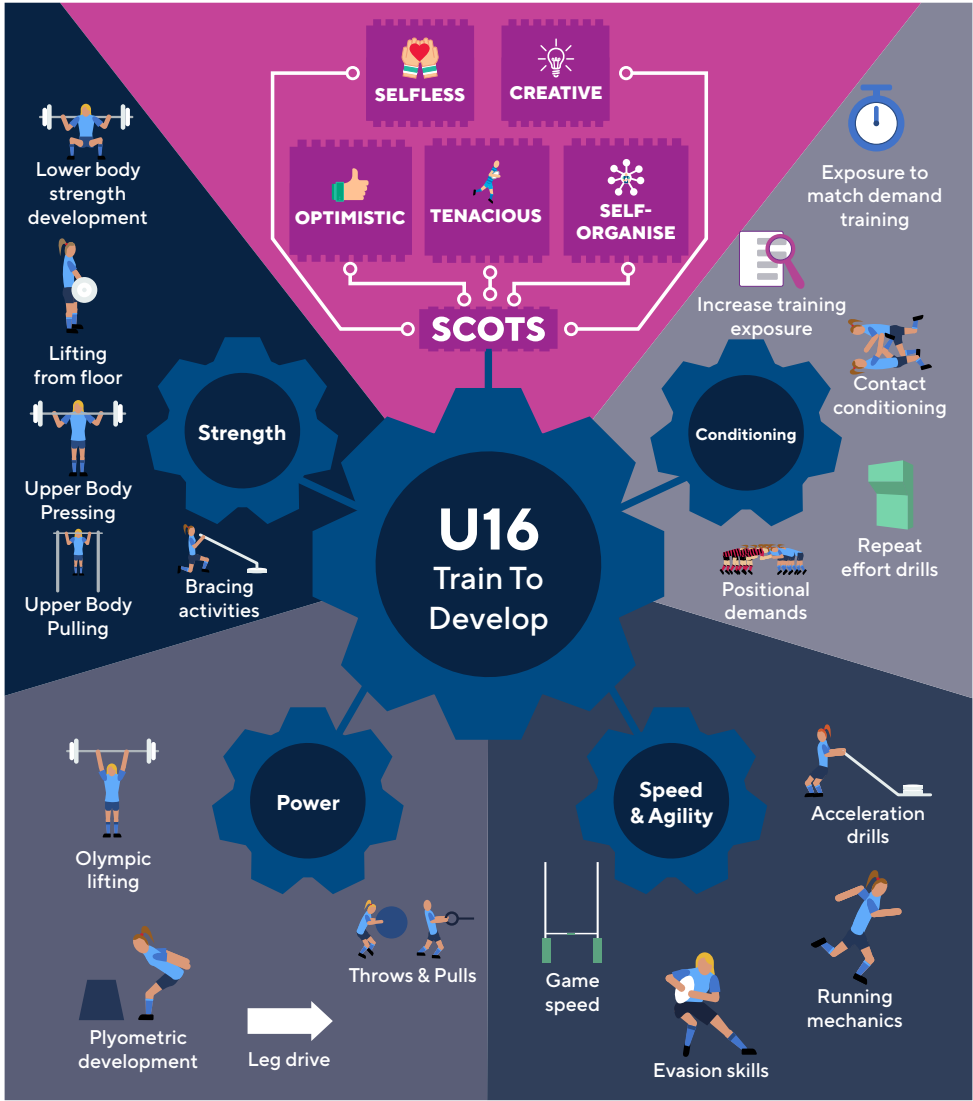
SELFLESS

CREATIVE

OPTIMISTIC

TENACIOUS

SELF-ORGANISE

SCOTS

Lower body strength development

Lifting from floor

Upper Body Pressing

Upper Body Pulling

Strength

Bracing activities

U16
Train To Develop

Exposure to match demand training

Increase training exposure

Contact conditioning

Conditioning

Repeat effort drills

Positional demands

Power

Olympic lifting

Plyometric development

Leg drive

Throws & Pulls

Speed & Agility

Acceleration drills

Game speed

Running mechanics

Evasion skills